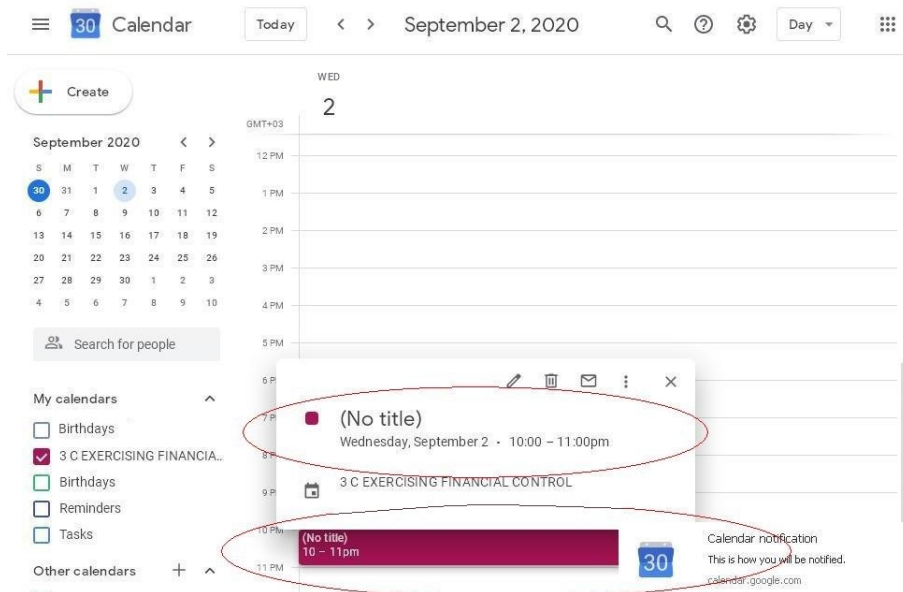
30 Calendar

Today < > September 2, 2020

Day

Create

September 2020 < >

| S | M | T | W | T | F | S |
|---|---|---|---|---|---|---|
| 30 | 31 | 1 | 2 | 3 | 4 | 5 |
| 6 | 7 | 8 | 9 | 10 | 11 | 12 |
| 13 | 14 | 15 | 16 | 17 | 18 | 19 |
| 20 | 21 | 22 | 23 | 24 | 25 | 26 |
| 27 | 28 | 29 | 30 | 1 | 2 | 3 |
| 4 | 5 | 6 | 7 | 8 | 9 | 10 |

Search for people

My calendars

Birthdays

3 C EXERCISING FINANCIA...

Birthdays

Reminders

Tasks

Other calendars +

WED

2

GMT+03

12 PM

1 PM

2 PM

3 PM

4 PM

5 PM

6 P

7 P

8 P

9 P

10 PM

11 PM

(No title)

Wednesday, September 2 · 10:00 – 11:00pm

3 C EXERCISING FINANCIAL CONTROL

(No title)
10 – 11pm

30

Calendar notification

This is how you will be notified.

calendar.google.com